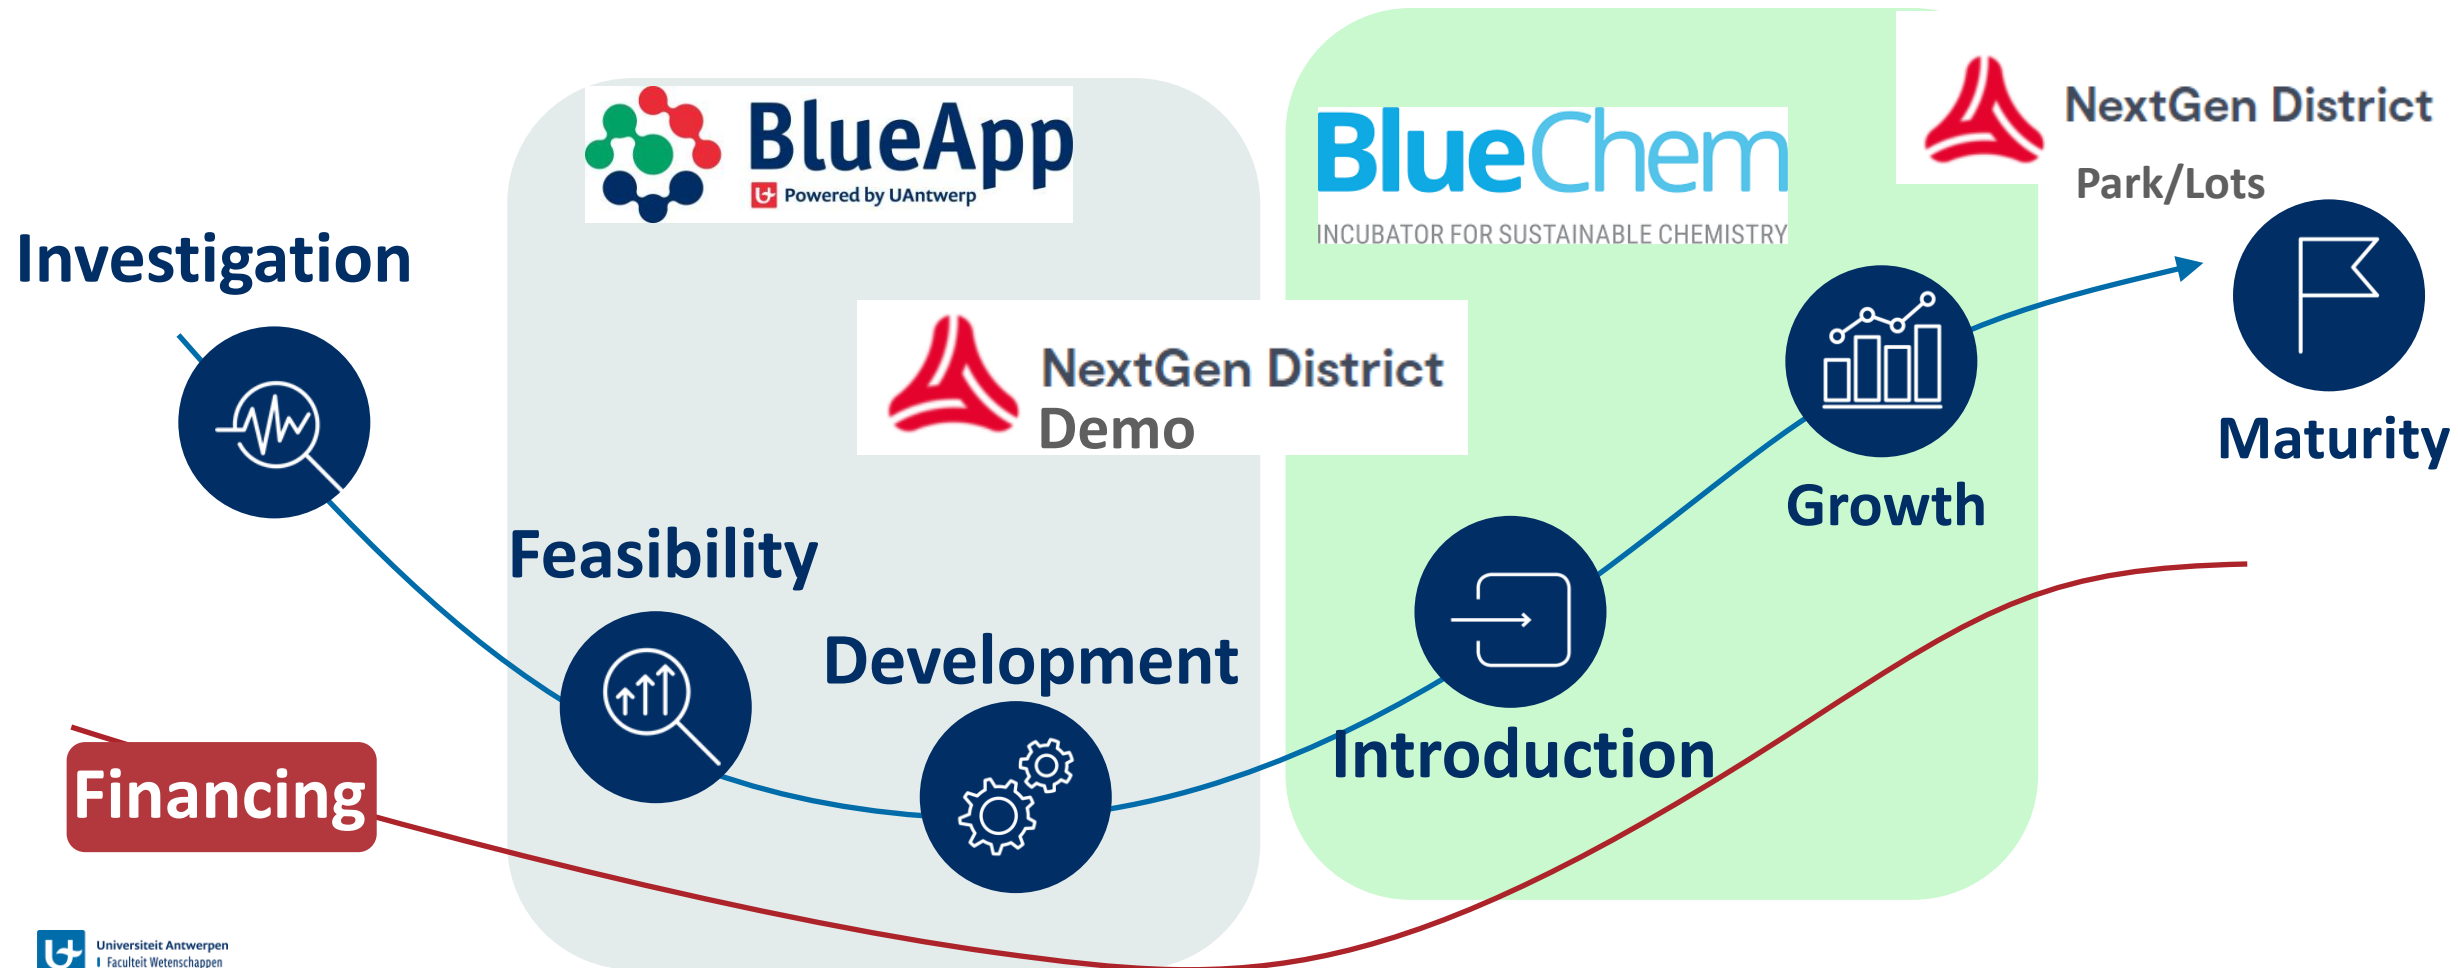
BlueApp
Powered by UAntwerp

BlueChem
INCUBATOR FOR SUSTAINABLE CHEMISTRY

NextGen District
Park/Lots

Investigation

NextGen District
Demo

Maturity

Growth

Feasibility

Development

Introduction

Financing

Universiteit Antwerpen
Faculteit Wetenschappen